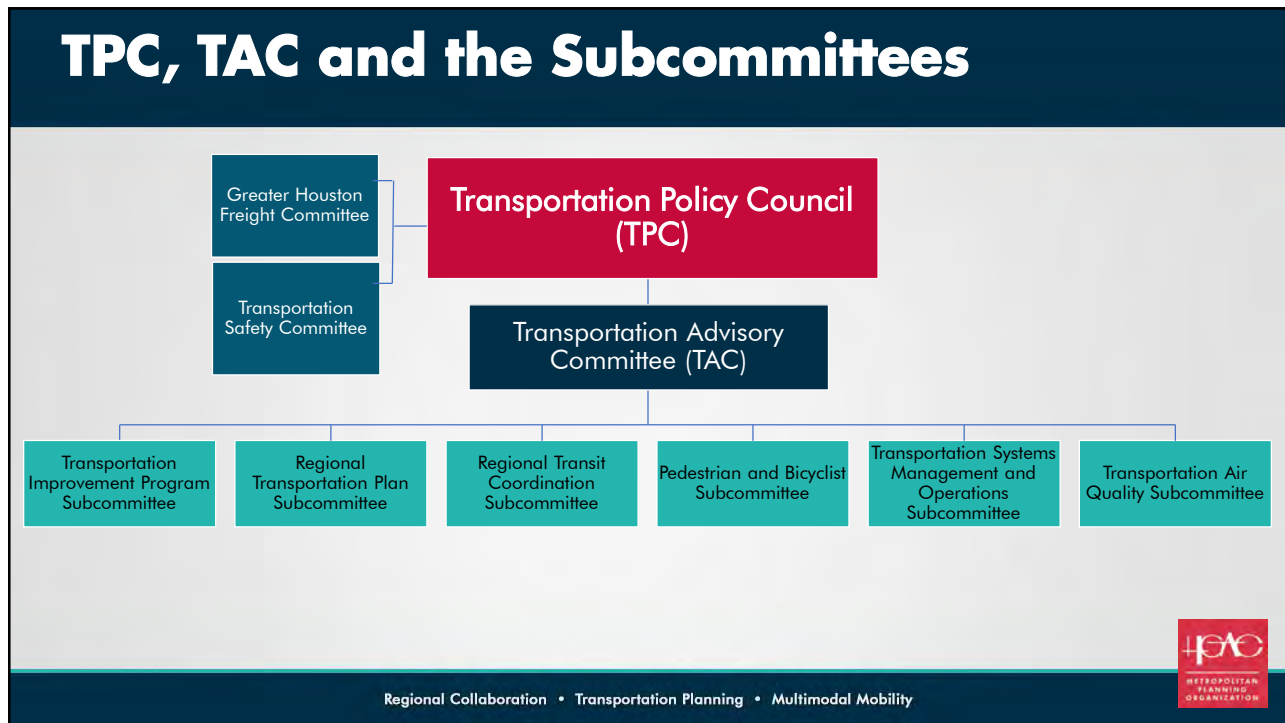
TPC, TAC and the Subcommittees

Greater Houston Freight Committee

Transportation Safety Committee

Transportation Policy Council (TPC)

Transportation Advisory Committee (TAC)

Transportation Improvement Program Subcommittee

Regional Transportation Plan Subcommittee

Regional Transit Coordination Subcommittee

Pedestrian and Bicyclist Subcommittee

Transportation Systems Management and Operations Subcommittee

Transportation Air Quality Subcommittee

H-GAC
METROPOLITAN PLANNING ORGANIZATION

Regional Collaboration • Transportation Planning • Multimodal Mobility